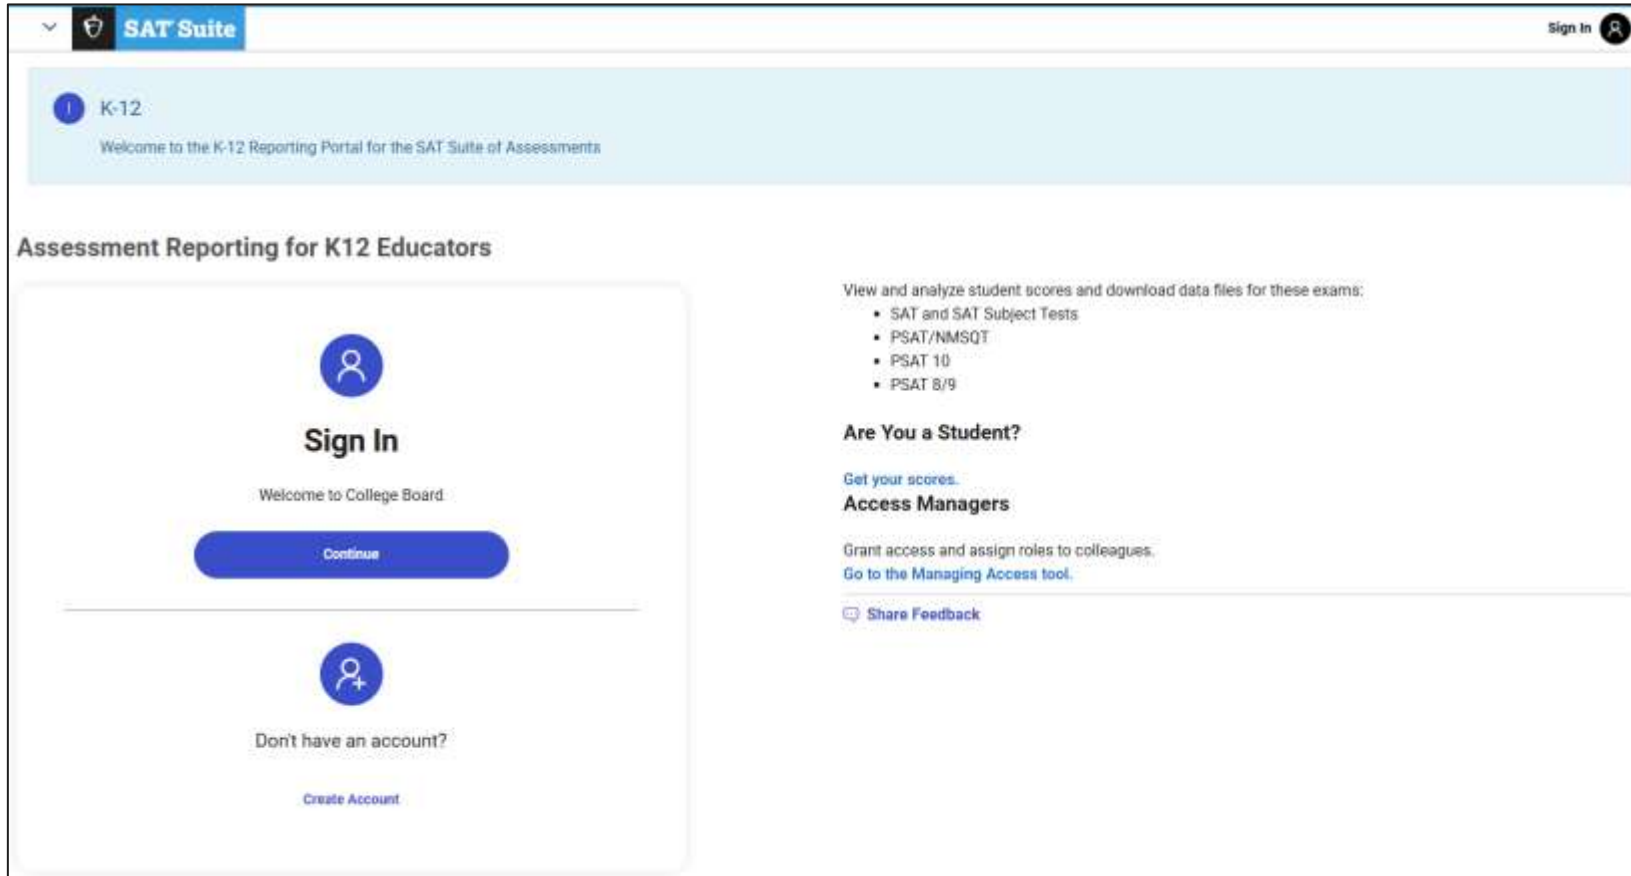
SAT Suite

Sign In

i K-12

Welcome to the K-12 Reporting Portal for the SAT Suite of Assessments

Assessment Reporting for K12 Educators

Sign In

Welcome to College Board

Continue

Don't have an account?

Create Account

View and analyze student scores and download data files for these exams:
• SAT and SAT Subject Tests
• PSAT/NMSQT
• PSAT 10
• PSAT 8/9

Are You a Student?

Get your scores.

Access Managers

Grant access and assign roles to colleagues.
Go to the Managing Access tool.

Share Feedback